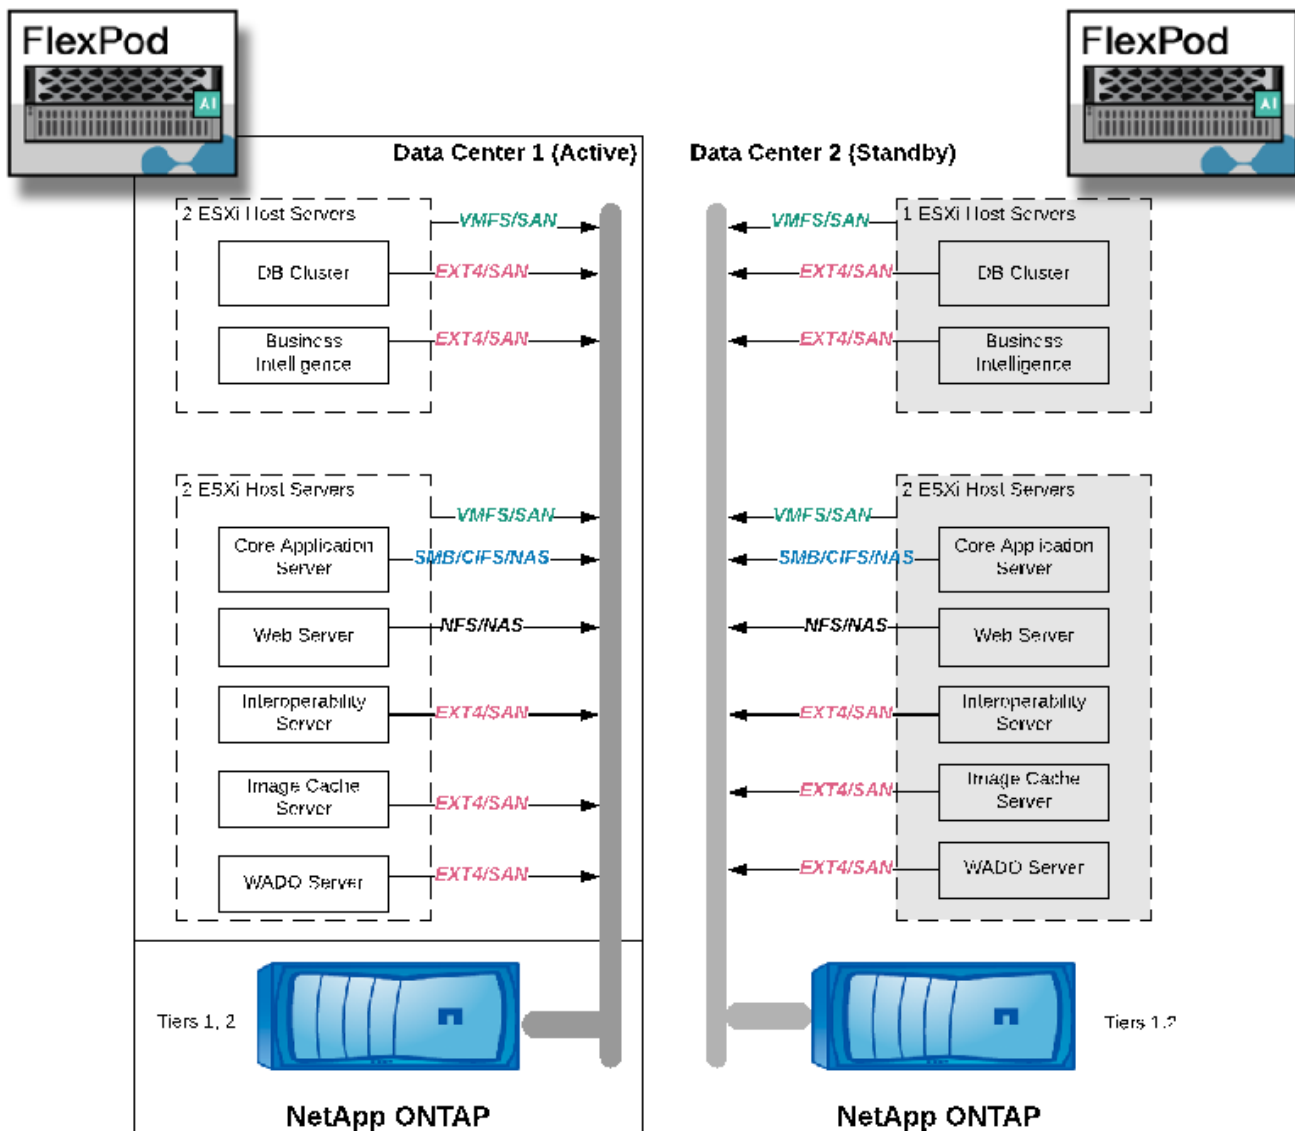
FlexPod

AI

FlexPod

AI

Data Center 1 (Active)

Data Center 2 (Standby)

2 ESXi Host Servers

DB Cluster

Business Intelligence

VMFS/SAN

EXT4/SAN

EXT4/SAN

2 ESXi Host Servers

Core Application Server

Web Server

Interoperability Server

Image Cache Server

WADO Server

VMFS/SAN

SMB/CIFS/NAS

NFS/NAS

EXT4/SAN

EXT4/SAN

EXT4/SAN

VMFS/SAN

EXT4/SAN

EXT4/SAN

1 ESXi Host Servers

DB Cluster

Business Intelligence

VMFS/SAN

SMB/CIFS/NAS

NFS/NAS

EXT4/SAN

EXT4/SAN

EXT4/SAN

2 ESXi Host Servers

Core Application Server

Web Server

Interoperability Server

Image Cache Server

WADO Server

Tiers 1, 2

Tiers 1,2

NetApp ONTAP

NetApp ONTAP